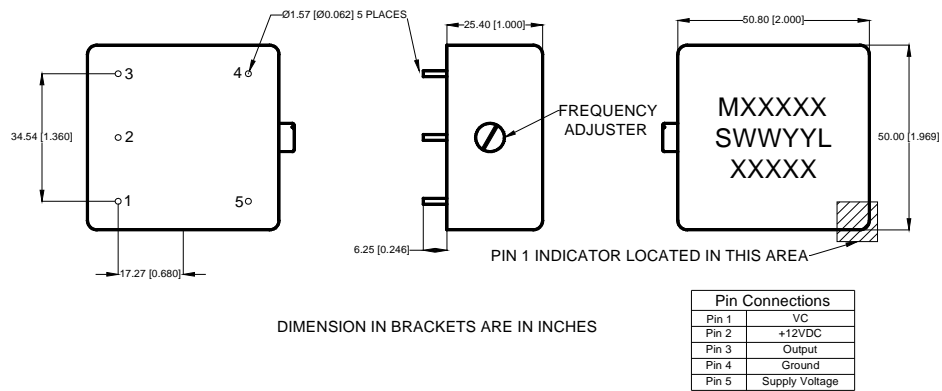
Ø1.57 [Ø0.062] 5 PLACES

25.40 [1.000]

50.80 [2.000]

3

4

34.54 [1.360]

2

1

5

17.27 [0.680]

FREQUENCY ADJUSTER

6.25 [0.246]

MXXXXX
SWWYYL
XXXXX

50.00 [1.969]

PIN 1 INDICATOR LOCATED IN THIS AREA

DIMENSION IN BRACKETS ARE IN INCHES

| Pin Connections | |
|---|---|
| Pin 1 | VC |
| Pin 2 | +12VDC |
| Pin 3 | Output |
| Pin 4 | Ground |
| Pin 5 | Supply Voltage |